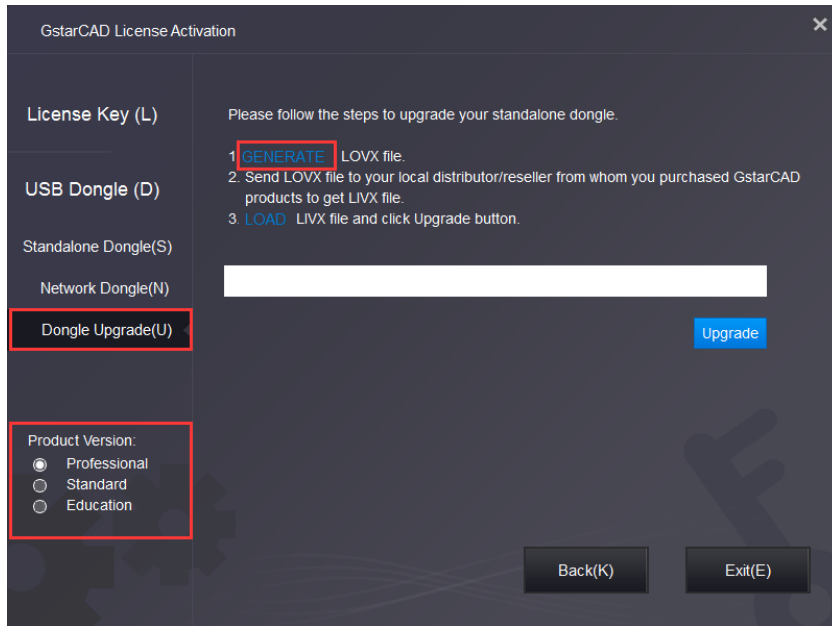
GstarCAD License Activation

×

License Key (L)

USB Dongle (D)

Standalone Dongle(S)

Network Dongle(N)

Dongle Upgrade(U)

Product Version:

Professional

Standard

Education

Please follow the steps to upgrade your standalone dongle.

1. GENERATE LOVX file.
2. Send LOVX file to your local distributor/reseller from whom you purchased GstarCAD products to get LIVX file.
3. LOAD LIVX file and click Upgrade button.

Upgrade

Back(K)

Exit(E)